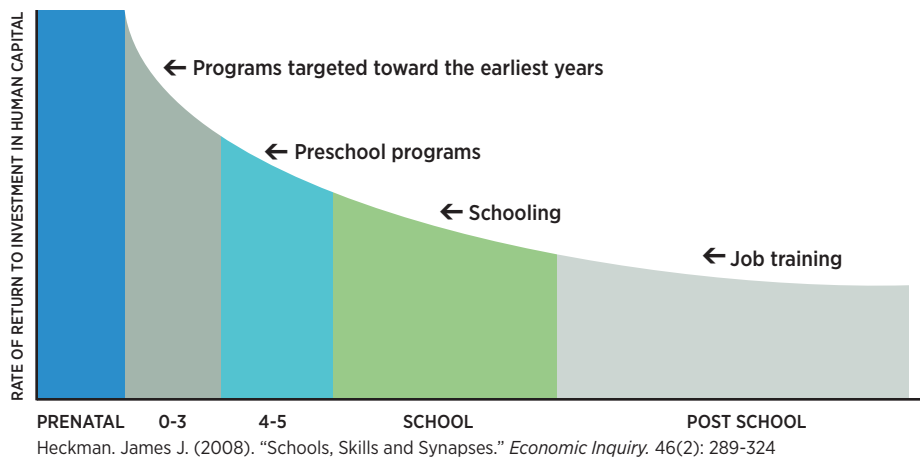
RATE OF RETURN TO INVESTMENT IN HUMAN CAPITAL

← Programs targeted toward the earliest years

← Preschool programs

← Schooling

← Job training

PRENATAL 0-3 4-5 SCHOOL POST SCHOOL

Heckman. James J. (2008). "Schools, Skills and Synapses." Economic Inquiry. 46(2): 289-324